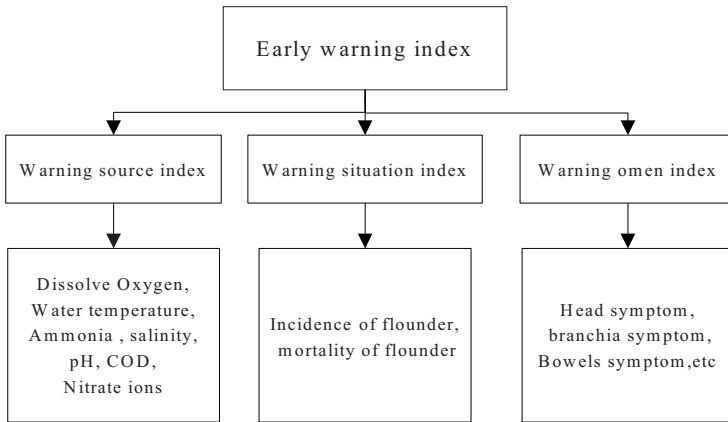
Early warning index

Warning source index

Warning situation index

Warning omen index

Dissolve Oxygen, Water temperature, Ammonia , salinity, pH, COD, Nitrate ions

Incidence of flounder, mortality of flounder

Head symptom, branchia symptom, Bowels symptom,etc